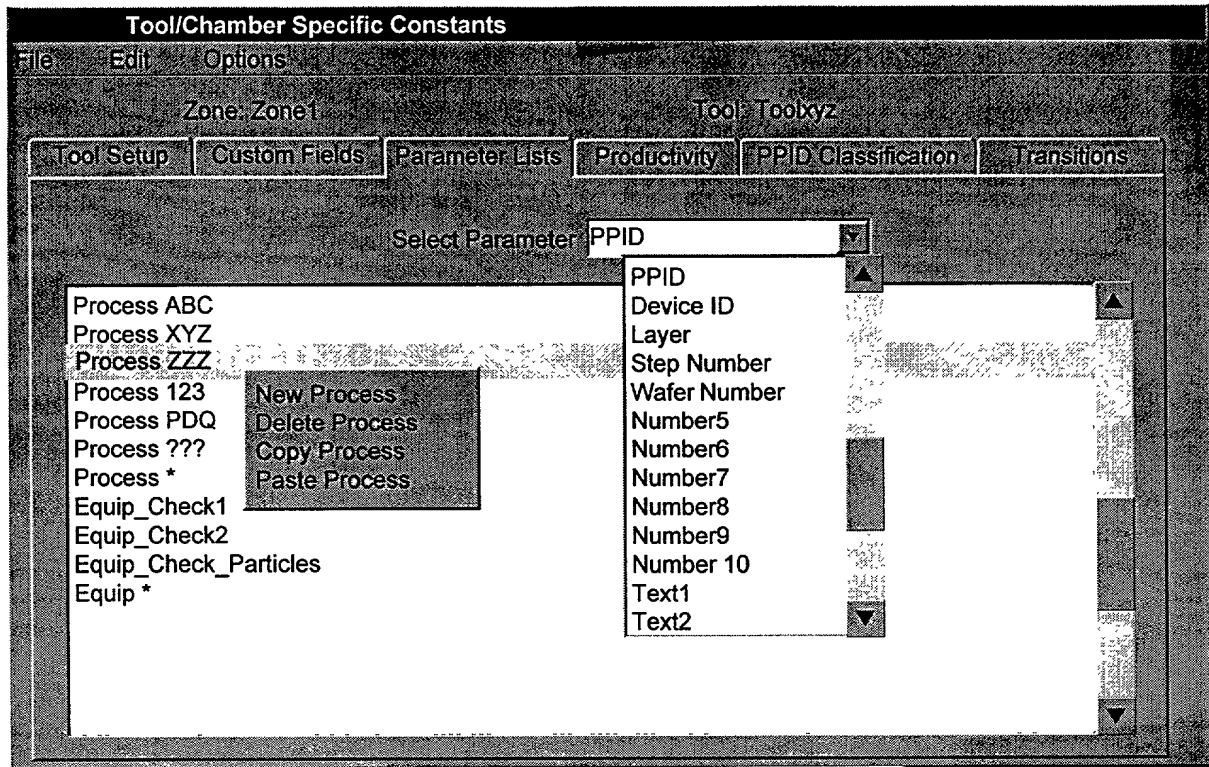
Tool/Chamber Specific Constants

File Edit Options

Zone: Zone1

Tool: Toolxyz

Tool Setup | Custom Fields | Parameter Lists | Productivity | PPID Classification | Transitions

Select Parameter PPID

PPID
Device ID
Layer
Step Number
Wafer Number
Number5
Number6
Number7
Number8
Number9
Number 10
Text1
Text2

Process ABC
Process XYZ
Process ZZZ
Process 123
Process PDQ
Process ???
Process *
Equip_Check1
Equip_Check2
Equip_Check_Particles
Equip *

New Process
Delete Process
Copy Process
Paste Process